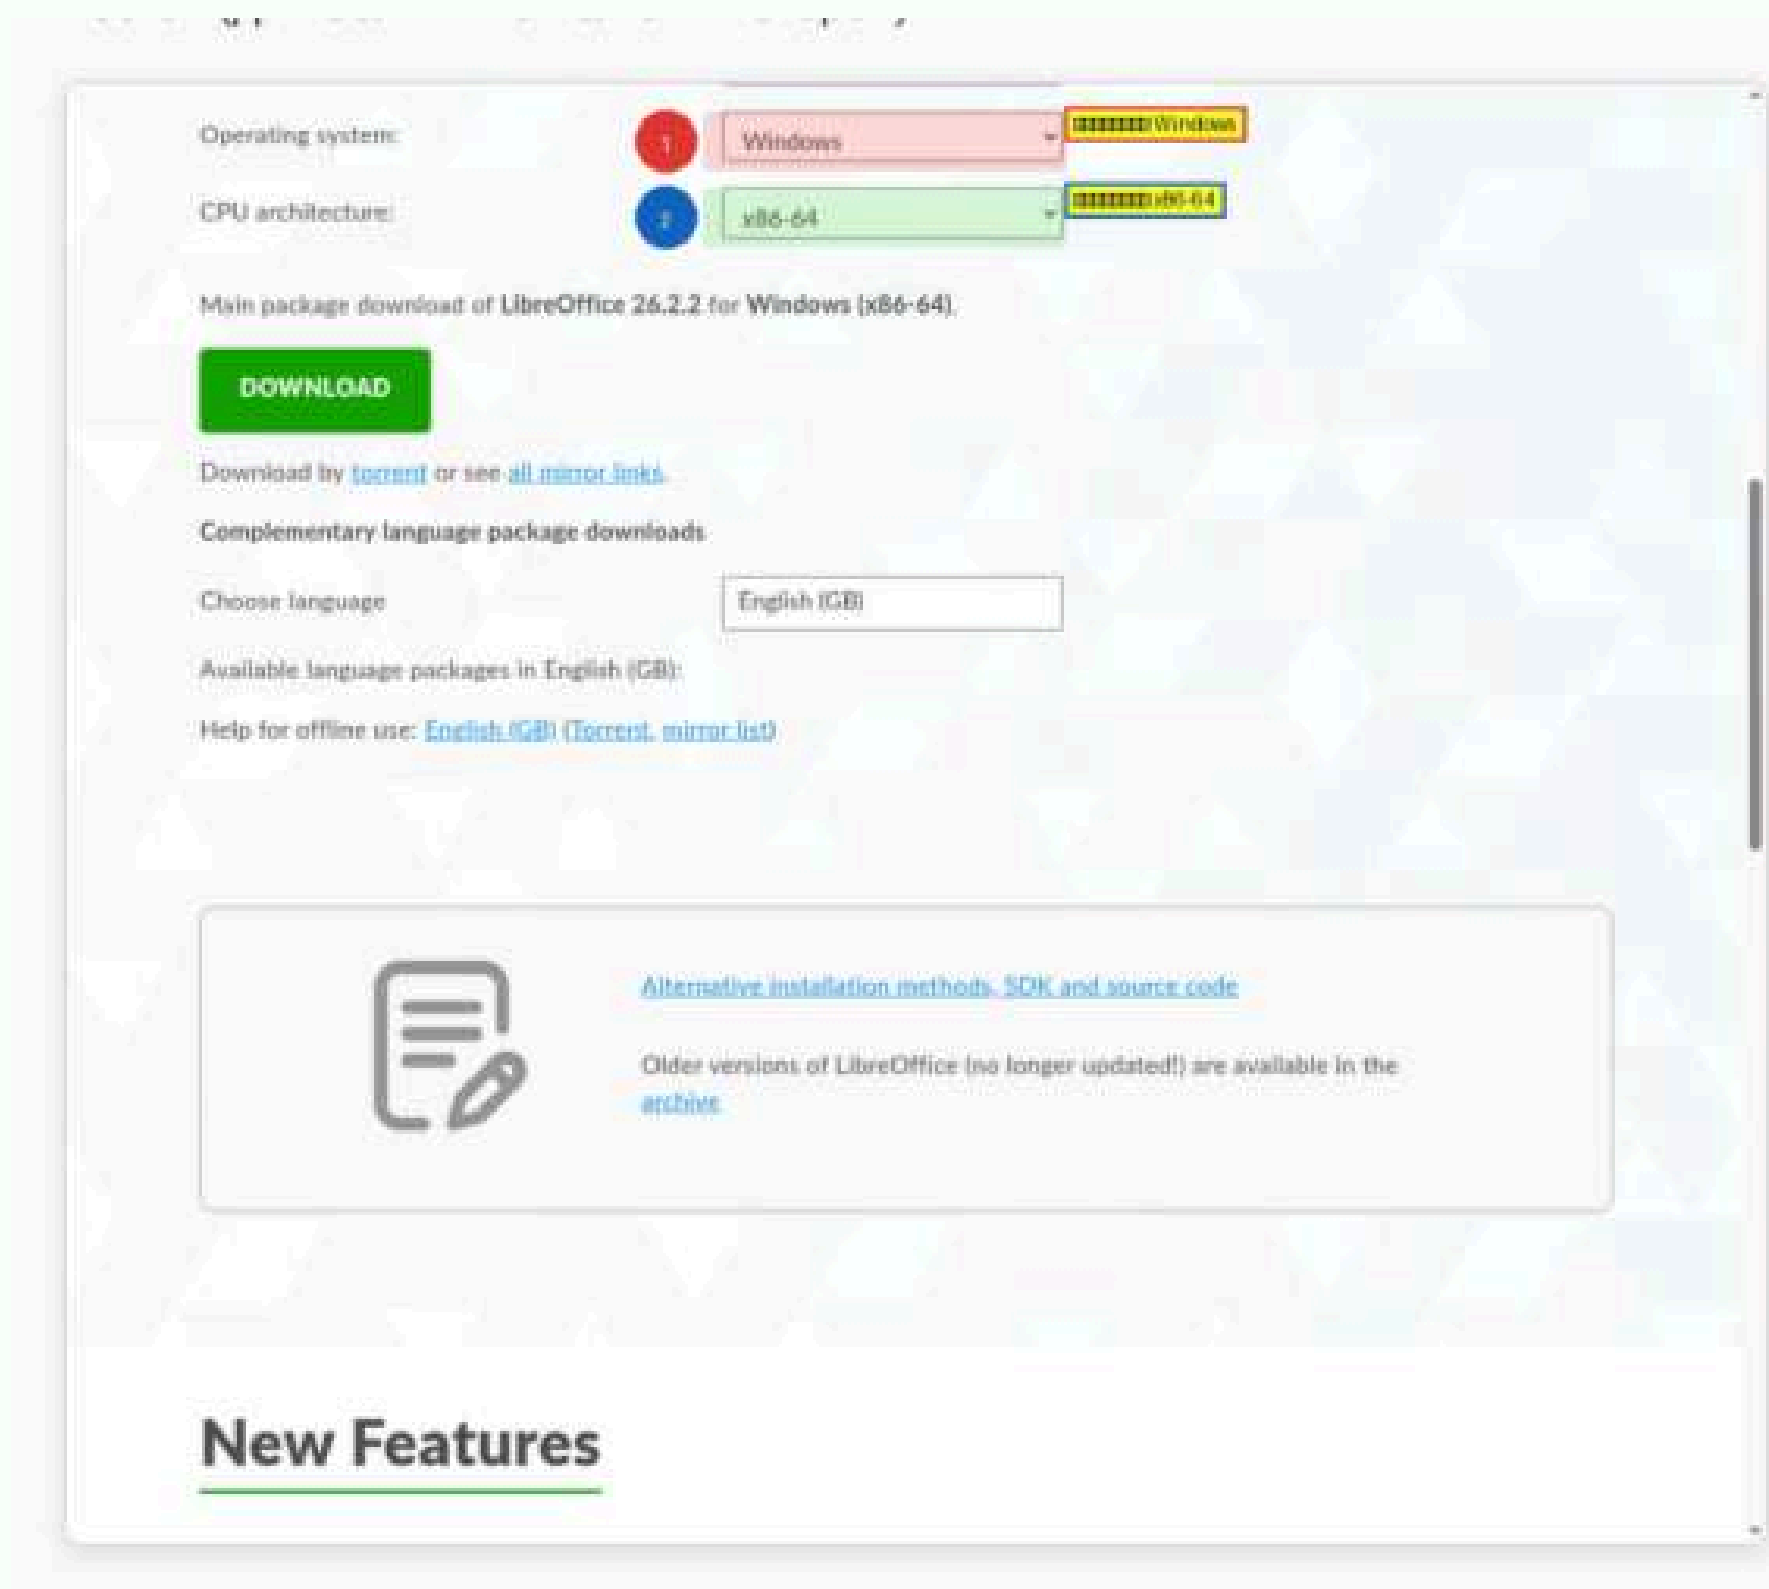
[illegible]

Operating system:

1

Windows

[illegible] Windows

CPU architecture:

2

x86-64

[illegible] x86-64

Main package download of LibreOffice 26.2.2 for Windows (x86-64).

DOWNLOAD

Download by torrent or see all mirror links.

Complementary language package downloads

Choose language

English (GB)

Available language packages in English (GB):

Help for offline use: English (GB) (Torrent, mirror list)

Alternative installation methods, SDK and source code

Older versions of LibreOffice (no longer updated!) are available in the archive

New Features